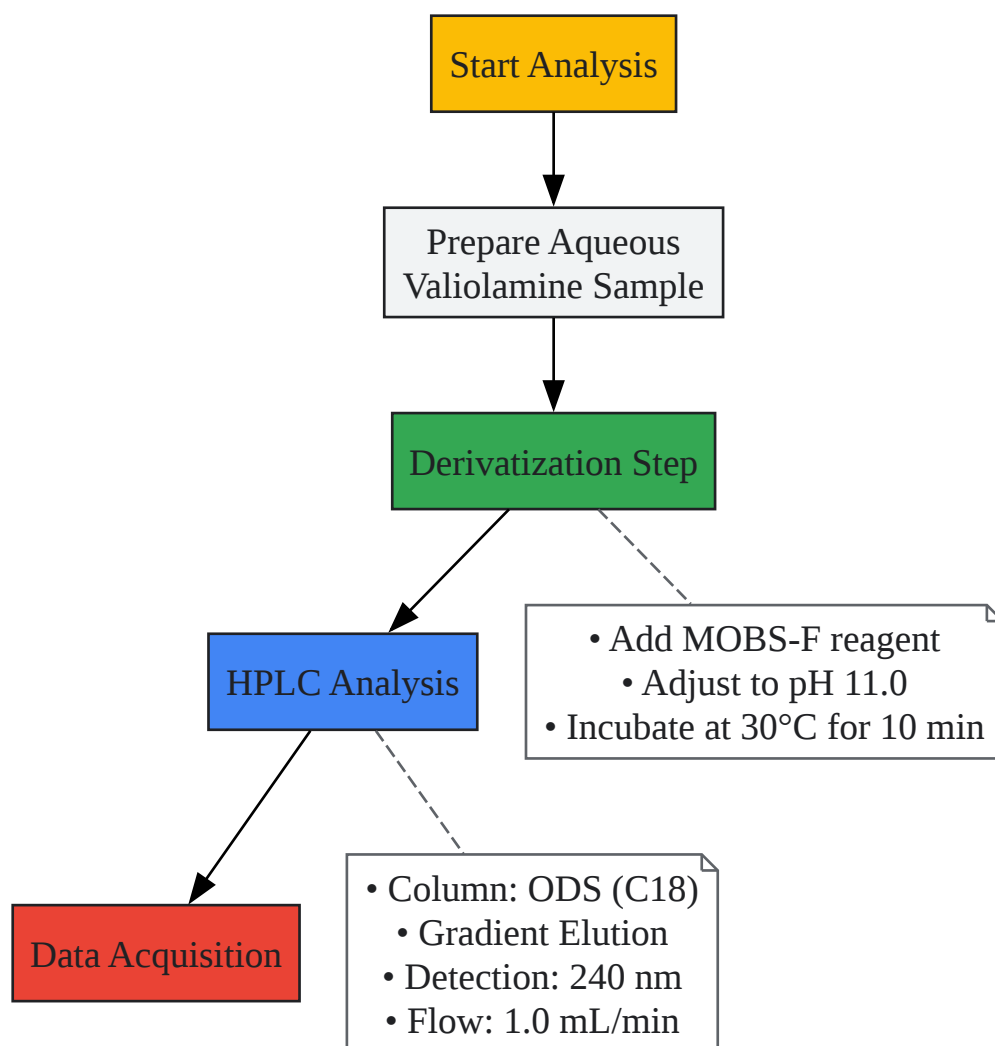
Start Analysis

Prepare Aqueous Validamine Sample

Derivatization Step

• Add MOBS-F reagent
• Adjust to pH 11.0
• Incubate at 30°C for 10 min

HPLC Analysis

• Column: ODS (C18)
• Gradient Elution
• Detection: 240 nm
• Flow: 1.0 mL/min

Data Acquisition